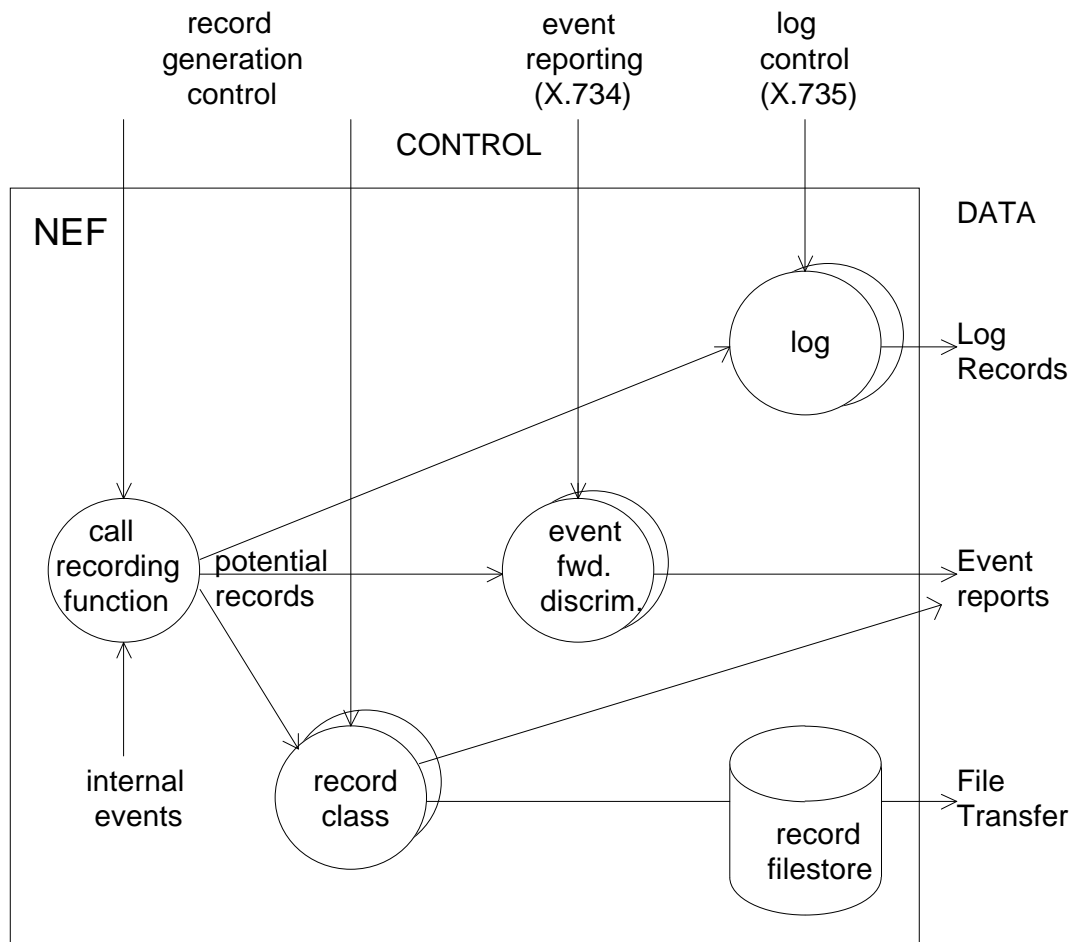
record generation control

event reporting (X.734)

log control (X.735)

CONTROL

DATA

NEF

log

Log Records

call recording function

potential records

event fwd. discrim.

Event reports

internal events

record class

record filestore

File Transfer